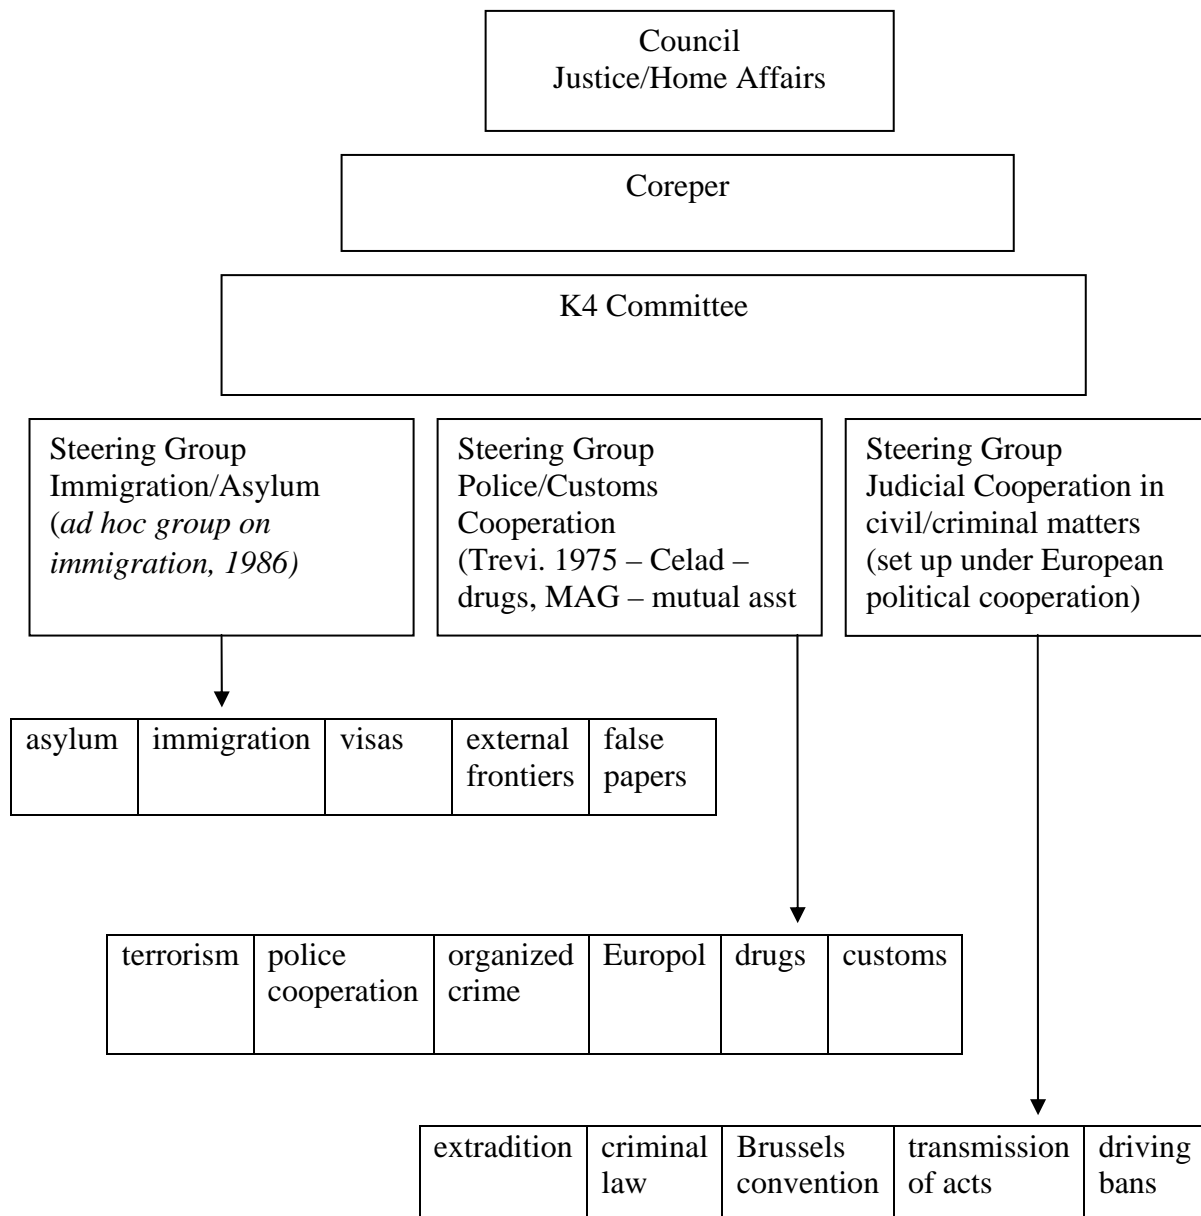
Council
Justice/Home Affairs

Coreper

K4 Committee

Steering Group Immigration/Asylum (*ad hoc group on immigration, 1986)*

Steering Group Police/Customs Cooperation (Trevi. 1975 – Celad – drugs, MAG – mutual asst

Steering Group Judicial Cooperation in civil/criminal matters (set up under European political cooperation)

| asylum | immigration | visas | external frontiers | false papers |
|---|---|---|---|---|

| terrorism | police cooperation | organized crime | Europol | drugs | customs |
|---|---|---|---|---|---|

| extradition | criminal law | Brussels convention | transmission of acts | driving bans |
|---|---|---|---|---|